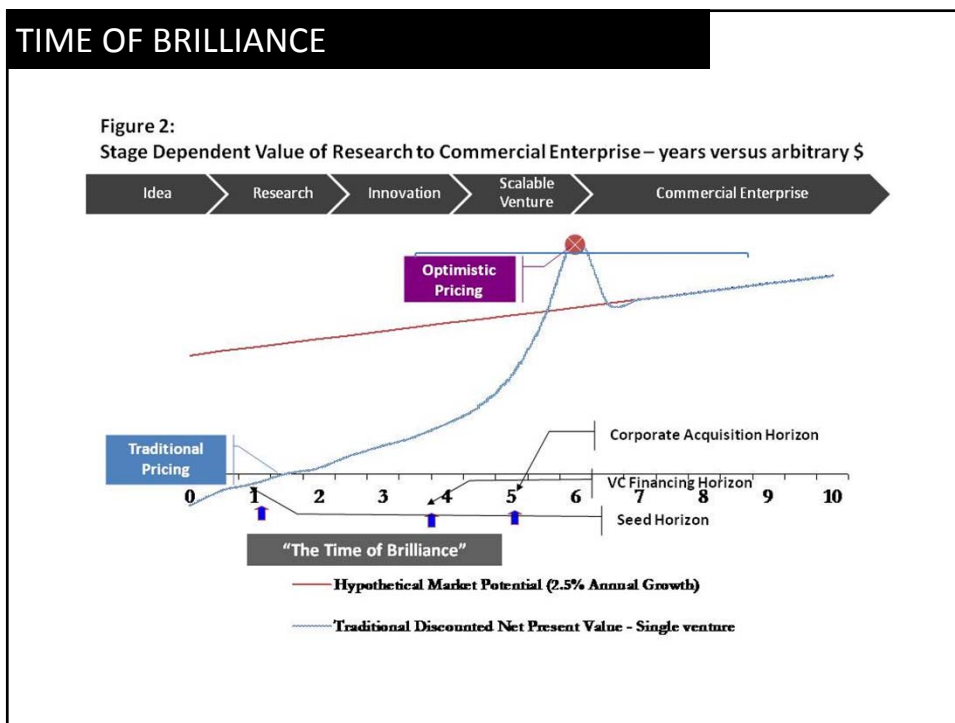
TIME OF BRILLIANCE

Figure 2:
Stage Dependent Value of Research to Commercial Enterprise – years versus arbitrary $

Idea
Research
Innovation
Scalable Venture
Commercial Enterprise

Optimistic Pricing

Traditional Pricing

Corporate Acquisition Horizon

VC Financing Horizon

0 1 2 3 4 5 6 7 8 9 10

Seed Horizon

"The Time of Brilliance"

Hypothetical Market Potential (2.5% Annual Growth)

Traditional Discounted Net Present Value - Single venture